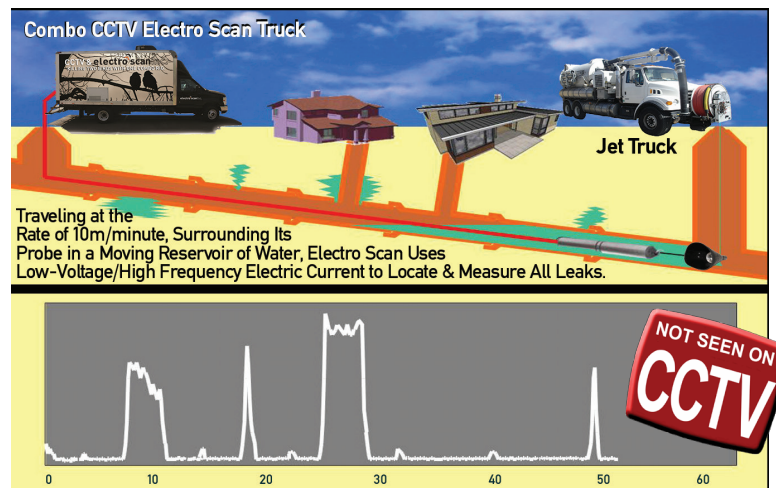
Combo CCTV Electro Scan Truck

CCTV electro scan

Jet Truck

Traveling at the Rate of 10m/minute, Surrounding Its Probe in a Moving Reservoir of Water, Electro Scan Uses Low-Voltage/High Frequency Electric Current to Locate & Measure All Leaks.

NOT SEEN ON CCTV

0 10 20 30 40 50 60